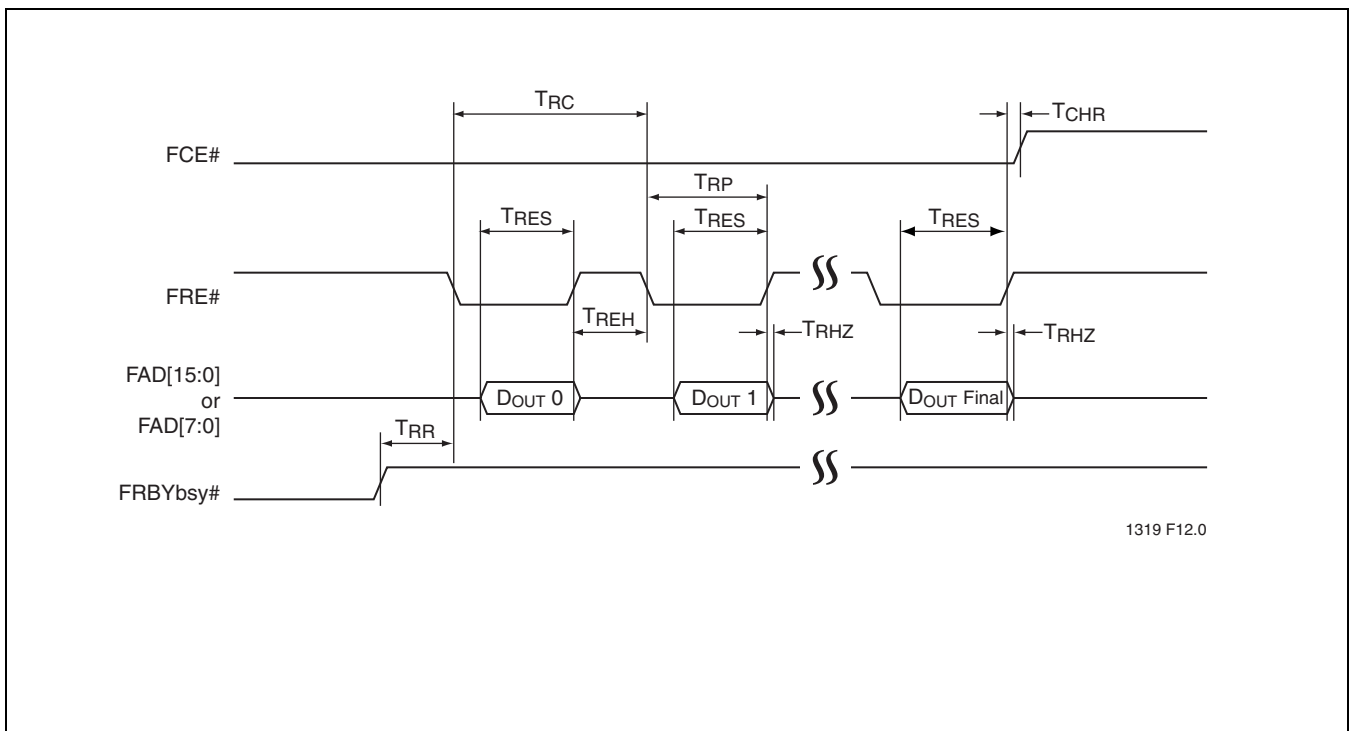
$T_{RC}$

$T_{CHR}$

FCE#

$T_{RP}$

$T_{RES}$

$T_{RES}$

$T_{RES}$

FRE#

$T_{REH}$

$T_{RHZ}$

$T_{RHZ}$

FAD[15:0] or FAD[7:0]

$D_{OUT}$ 0

$D_{OUT}$ 1

$D_{OUT}$ Final

$T_{RR}$

FRBYbsy#

1319 F12.0